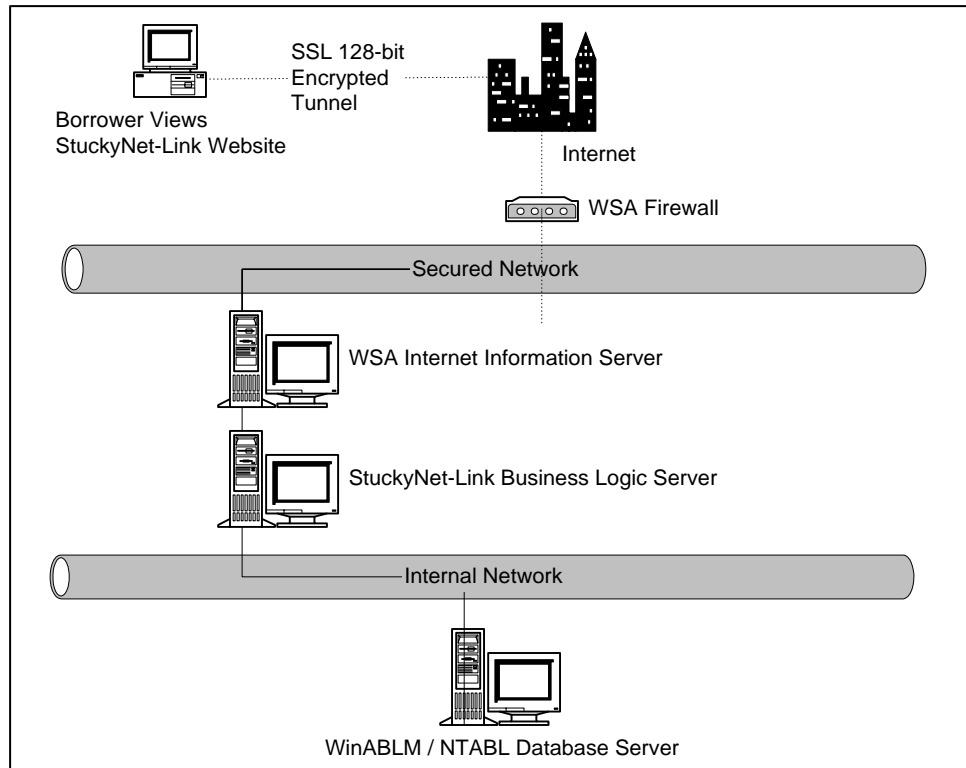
SSL 128-bit Encrypted Tunnel

Borrower Views StuckyNet-Link Website

Internet

WSA Firewall

Secured Network

WSA Internet Information Server

StuckyNet-Link Business Logic Server

Internal Network

WinABLM / NTABL Database Server